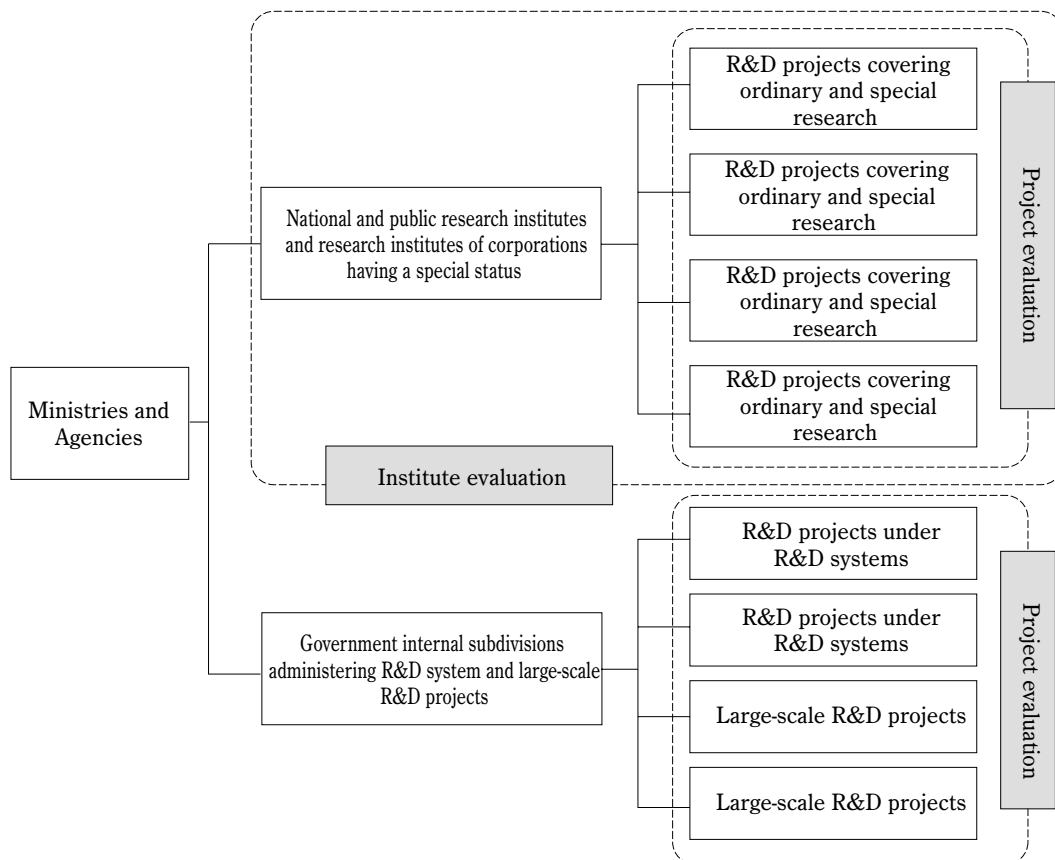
Ministries and Agencies

National and public research institutes and research institutes of corporations having a special status

R&D projects covering ordinary and special research

R&D projects covering ordinary and special research

R&D projects covering ordinary and special research

R&D projects covering ordinary and special research

Project evaluation

Institute evaluation

Government internal subdivisions administering R&D system and large-scale R&D projects

R&D projects under R&D systems

R&D projects under R&D systems

Large-scale R&D projects

Large-scale R&D projects

Project evaluation